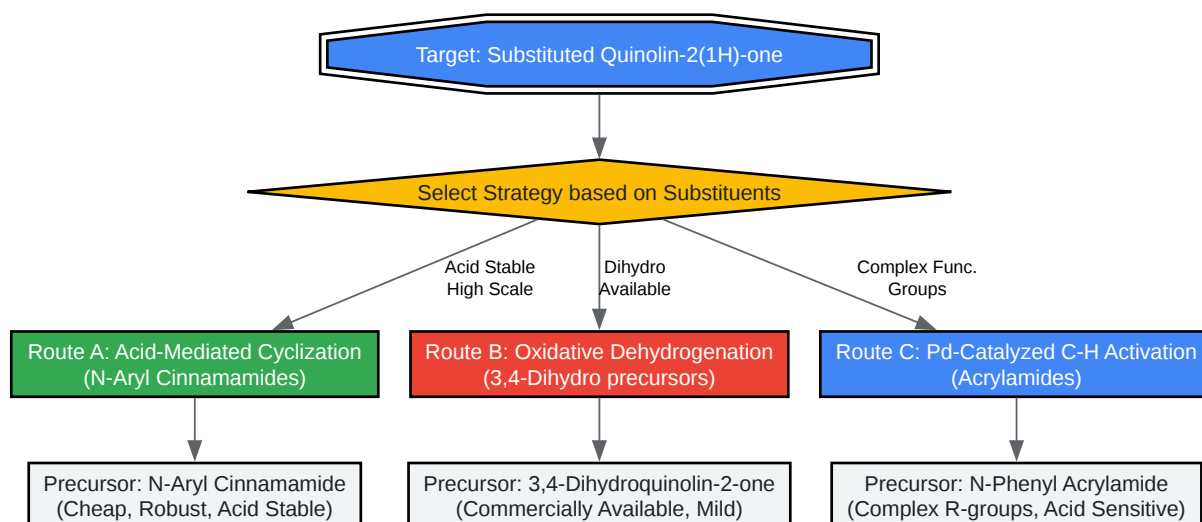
Target: Substituted Quinolin-2(1H)-one

Select Strategy based on Substituents

Acid Stable
High Scale

Dihydro
Available

Complex Func.
Groups

Route A: Acid-Mediated Cyclization
(N-Aryl Cinnamamides)

Route B: Oxidative Dehydrogenation
(3,4-Dihydro precursors)

Route C: Pd-Catalyzed C-H Activation
(Acrylamides)

Precursor: N-Aryl Cinnamamide
(Cheap, Robust, Acid Stable)

Precursor: 3,4-Dihydroquinolin-2-one
(Commercially Available, Mild)

Precursor: N-Phenyl Acrylamide
(Complex R-groups, Acid Sensitive)